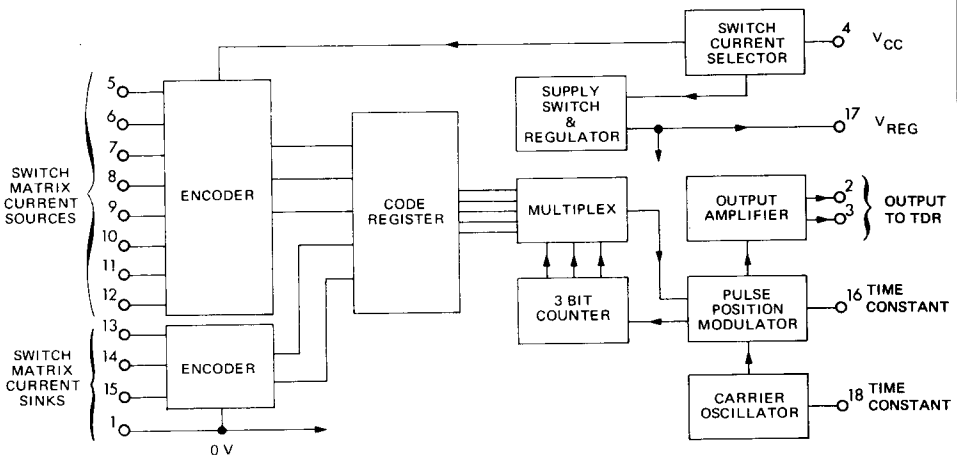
SWITCH CURRENT SELECTOR

4 $V_{CC}$

SUPPLY SWITCH & REGULATOR

17 $V_{REG}$

SWITCH MATRIX CURRENT SOURCES

5
6
7
8
9
10
11
12

ENCODER

CODE REGISTER

MULTIPLEX

OUTPUT AMPLIFIER

2
3

OUTPUT TO TDR

3 BIT COUNTER

PULSE POSITION MODULATOR

16 TIME CONSTANT

SWITCH MATRIX CURRENT SINKS

13
14
15

ENCODER

CARRIER OSCILLATOR

18 TIME CONSTANT

1

0 V